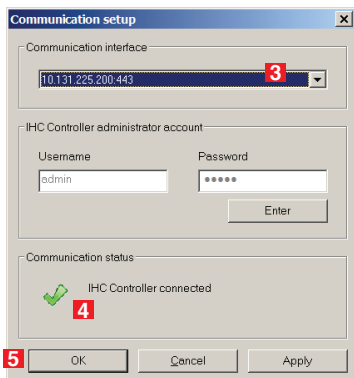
Communication setup

Communication interface

10.131.225.200:443

3

IHC Controller administrator account

Username

admin

Password

•••••

Enter

Communication status

IHC Controller connected

4

5

OK

Cancel

Apply